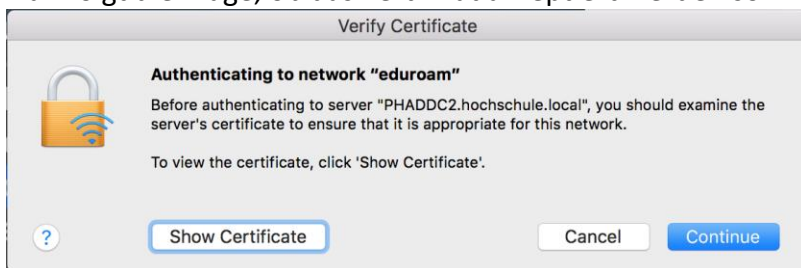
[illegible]

Verify Certificate

Authenticating to network "eduroam"

Before authenticating to server "PHADDC2.hochschule.local", you should examine the server's certificate to ensure that it is appropriate for this network.

To view the certificate, click 'Show Certificate'.

?

Show Certificate

Cancel

Continue